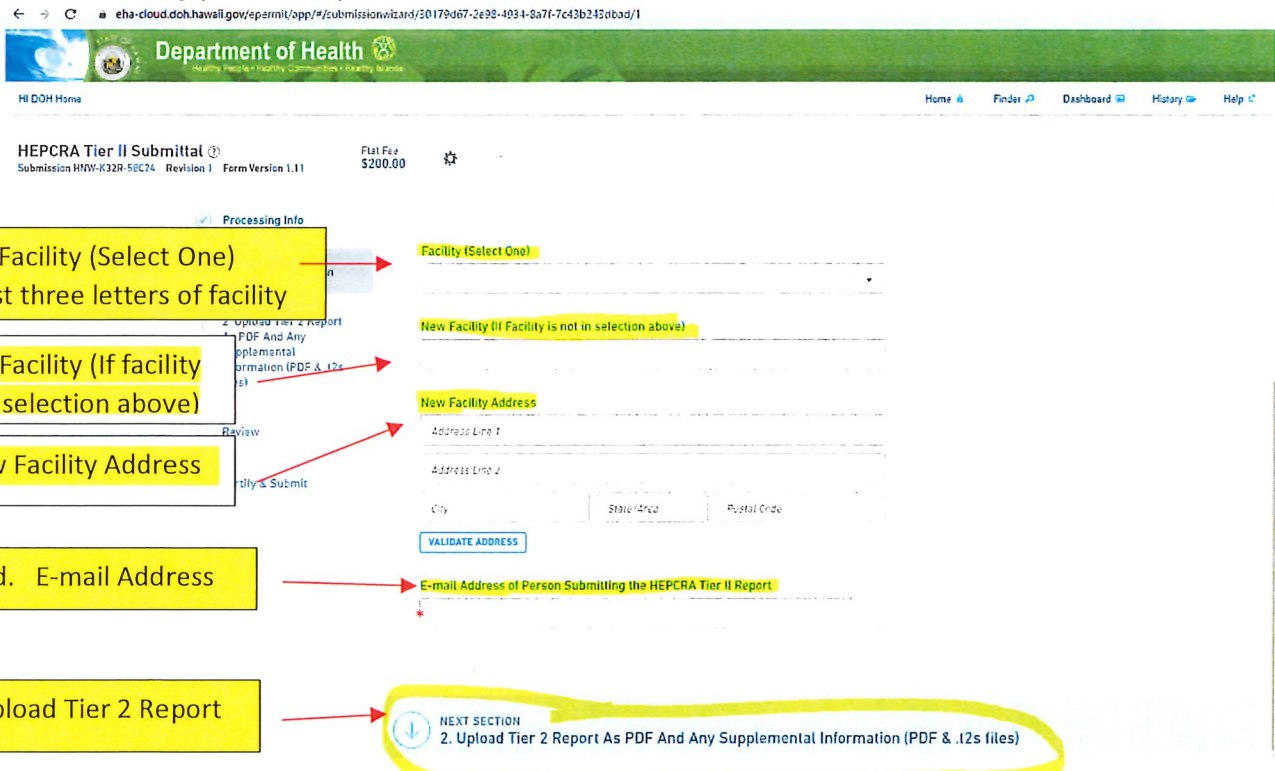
eha-cloud.doh.hawaii.gov/epermit/app/#/submissionwizard/30179d67-2e98-4934-8a7f-7c43b243dbad/1

Department of Health

Healthy People • Healthy Communities • Healthy Islands

HI DOH Home

Home Finder Dashboard History Help

HEPCRA Tier II Submittal
Submission HNW-K32R-58C24 Revision 1 Form Version 1.11

Flat Fee
$200.00

Processing Info

Facility (Select One)
st three letters of facility

2. Upload Tier 2 Report As PDF And Any Supplemental Information (PDF & .12s files)

Facility (If facility
selection above)

Review

v Facility Address

rtify & Submit

Facility (Select One)

New Facility (If Facility is not in selection above)

New Facility Address

Address Line 1

Address Line 2

City

State/Area

Postal Code

VALIDATE ADDRESS

d. E-mail Address

E-mail Address of Person Submitting the HEPCRA Tier II Report

*

pload Tier 2 Report

NEXT SECTION
2. Upload Tier 2 Report As PDF And Any Supplemental Information (PDF & .t2s files)